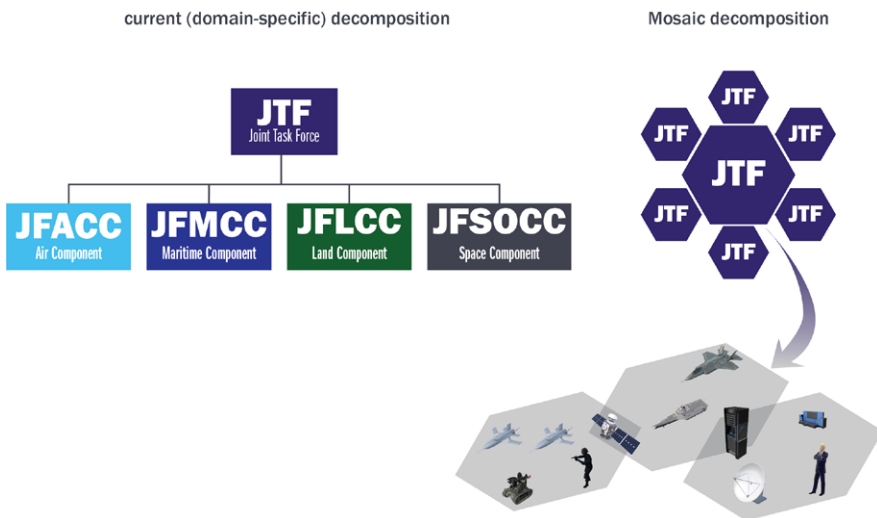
current (domain-specific) decomposition

JTF
Joint Task Force

JFACC
Air Component

JFMCC
Maritime Component

JFLCC
Land Component

JFSOCC
Space Component

Mosaic decomposition

JTF

JTF

JTF

JTF

JTF

JTF

JTF